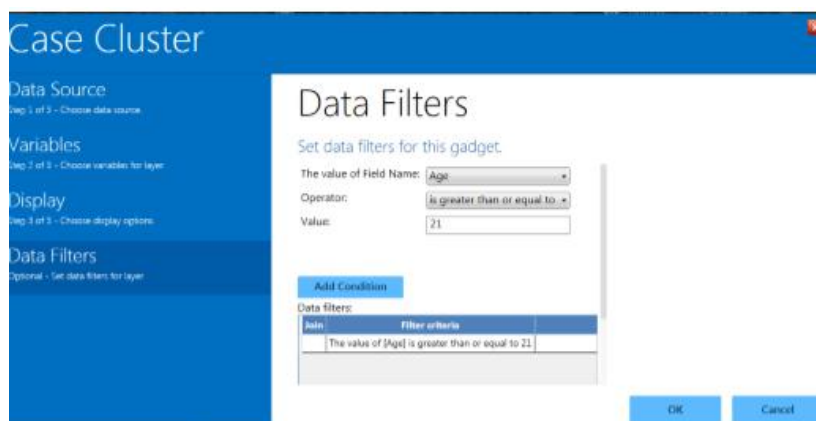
Case Cluster

Data Source
Step 1 of 3 - Choose data source

Variables
Step 2 of 3 - Choose variables for layer

Display
Step 3 of 3 - Choose display options

Data Filters
Optional - Set data filters for layer

Data Filters

Set data filters for this gadget.

The value of Field Name: Age

Operator: is greater than or equal to

Value: 21

Add Condition

Data filters:

| Join | Filter criteria |
|---|---|
| | The value of [Age] is greater than or equal to 21 |

OK

Cancel